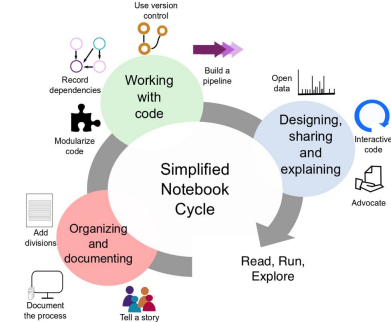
Use version control

Record dependencies

Working with code

Build a pipeline

Modularize code

Open data

Designing, sharing and explaining

Interactive code

Advocate

Simplified Notebook Cycle

Add divisions

Organizing and documenting

Read, Run, Explore

Document the process

Tell a story